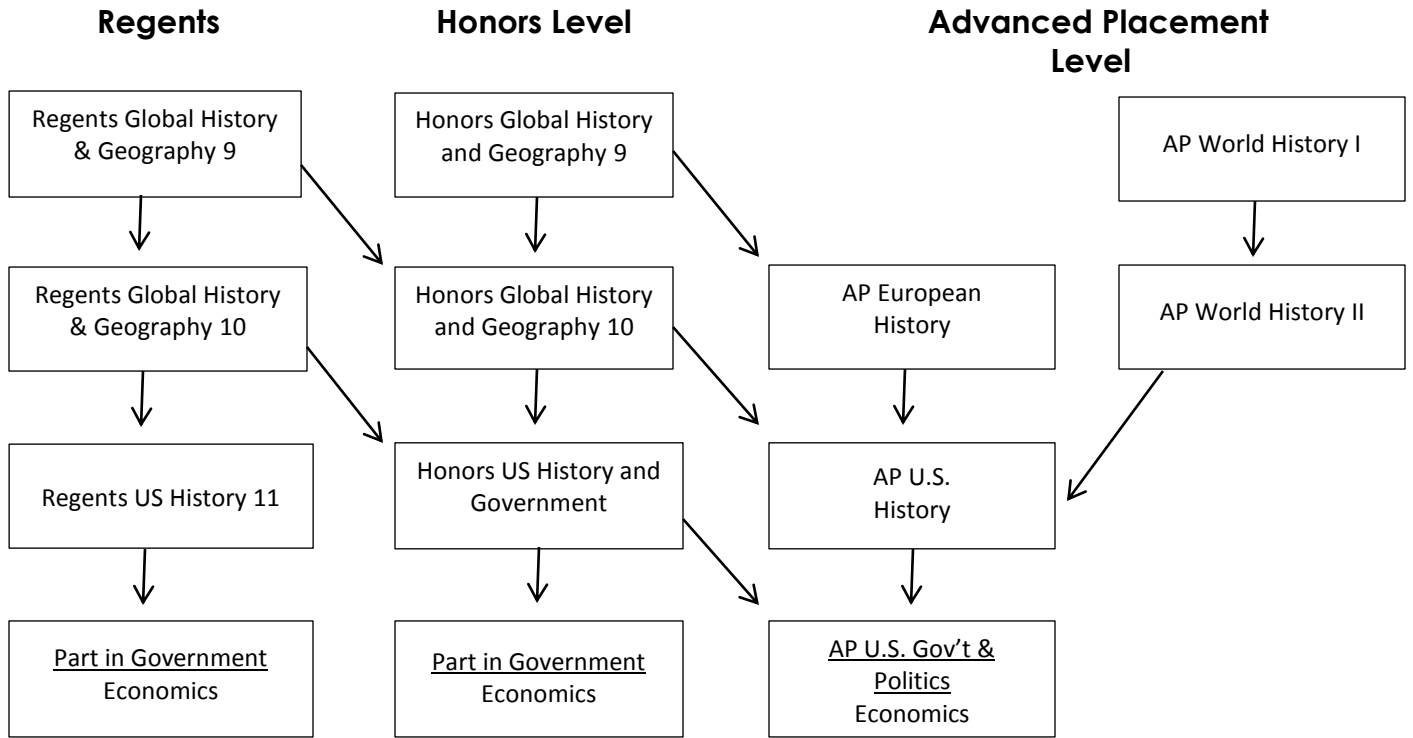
Regents

Honors Level

Advanced Placement Level

Regents Global History & Geography 9

Honors Global History and Geography 9

AP World History I

Regents Global History & Geography 10

Honors Global History and Geography 10

AP European History

AP World History II

Regents US History 11

Honors US History and Government

AP U.S. History

Part in Government
Economics

Part in Government
Economics

AP U.S. Gov't & Politics
Economics